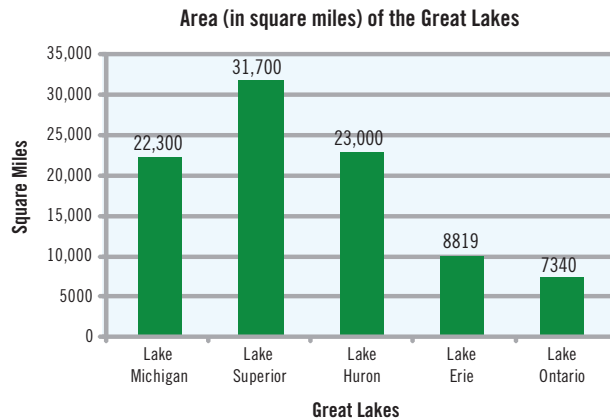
Area (in square miles) of the Great Lakes

Square Miles

35,000
30,000
25,000
20,000
15,000
10,000
5000
0

22,300
31,700
23,000
8819
7340

Lake Michigan
Lake Superior
Lake Huron
Lake Erie
Lake Ontario

Great Lakes